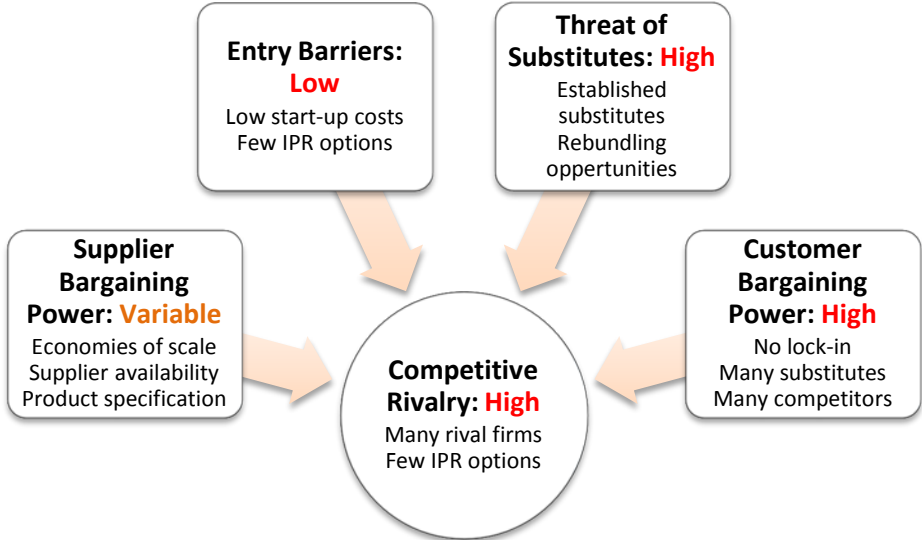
Entry Barriers: Low
Low start-up costs
Few IPR options

Threat of Substitutes: High
Established substitutes
Rebundling oppertunities

Supplier Bargaining Power: Variable
Economies of scale
Supplier availability
Product specification

Competitive Rivalry: High
Many rival firms
Few IPR options

Customer Bargaining Power: High
No lock-in
Many substitutes
Many competitors